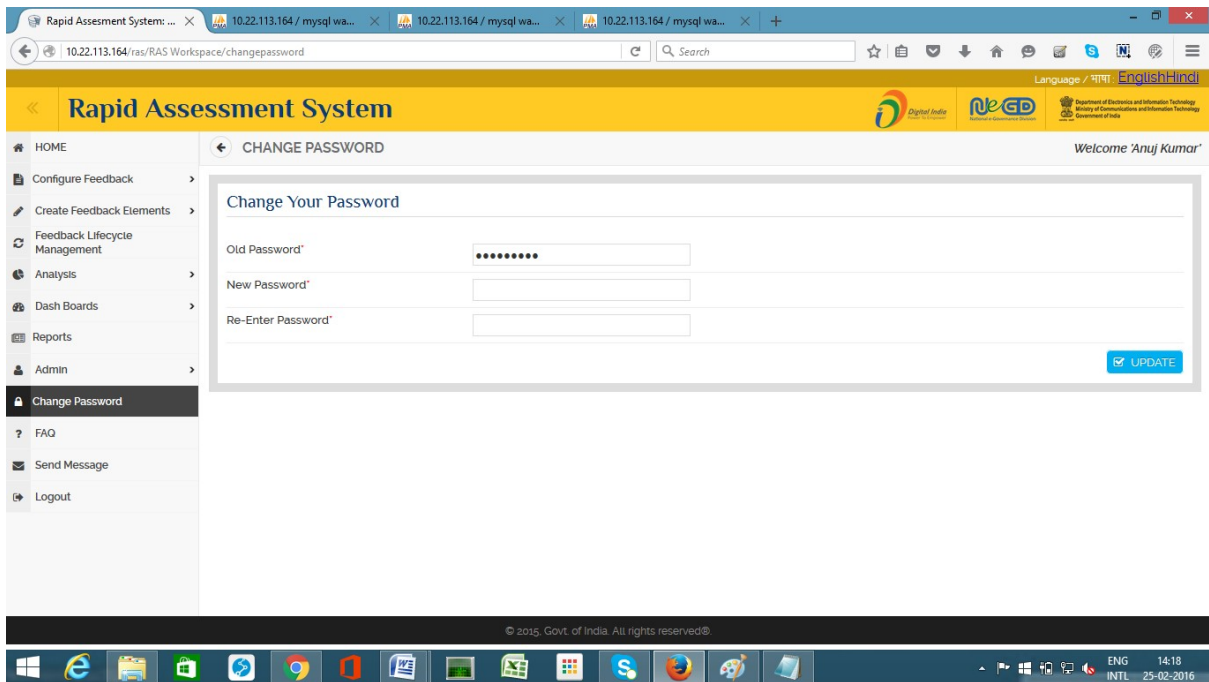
Rapid Assesment System: ... × | 10.22.113.164 / mysql wa... × | 10.22.113.164 / mysql wa... × | 10.22.113.164 / mysql wa... × | +

10.22.113.164/ras/RAS Workspace/changepassword

Search

Language / भाषा: EnglishHindi

« Rapid Assessment System

Digital India

NeGD
National e-Governance Division

Department of Electronics and Information Technology
Ministry of Communications and Information Technology
Government of India

HOME

Configure Feedback

Create Feedback Elements

Feedback Lifecycle Management

Analysis

Dash Boards

Reports

Admin

Change Password

FAQ

Send Message

Logout

CHANGE PASSWORD

Welcome 'Anuj Kumar'

Change Your Password

Old Password*
•••••••••

New Password*

Re-Enter Password*

UPDATE

© 2015, Govt. of India. All rights reserved®.

ENG
INTL
14:18
25-02-2016